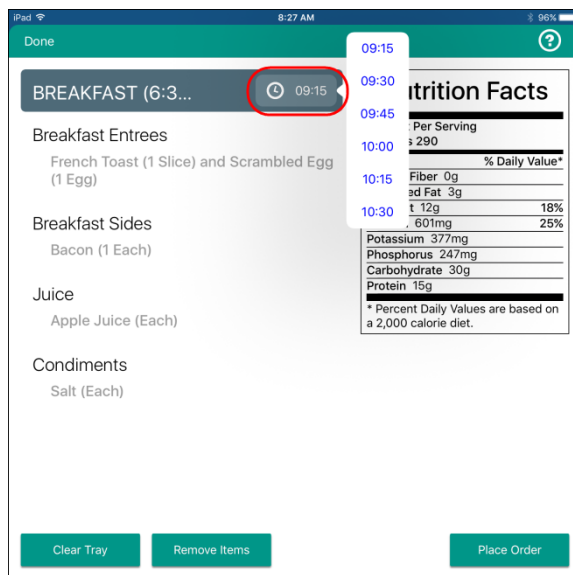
iPad 8:27 AM 96%

Done

?

BREAKFAST (6:3...

09:15

09:15
09:30
09:45
10:00
10:15
10:30

utrition Facts

Per Serving
s 290

% Daily Value*

Fiber 0g
ed Fat 3g
t 12g 18%
601mg 25%
Potassium 377mg
Phosphorus 247mg
Carbohydrate 30g
Protein 15g

* Percent Daily Values are based on a 2,000 calorie diet.

Breakfast Entrees

French Toast (1 Slice) and Scrambled Egg (1 Egg)

Breakfast Sides

Bacon (1 Each)

Juice

Apple Juice (Each)

Condiments

Salt (Each)

Clear Tray

Remove Items

Place Order